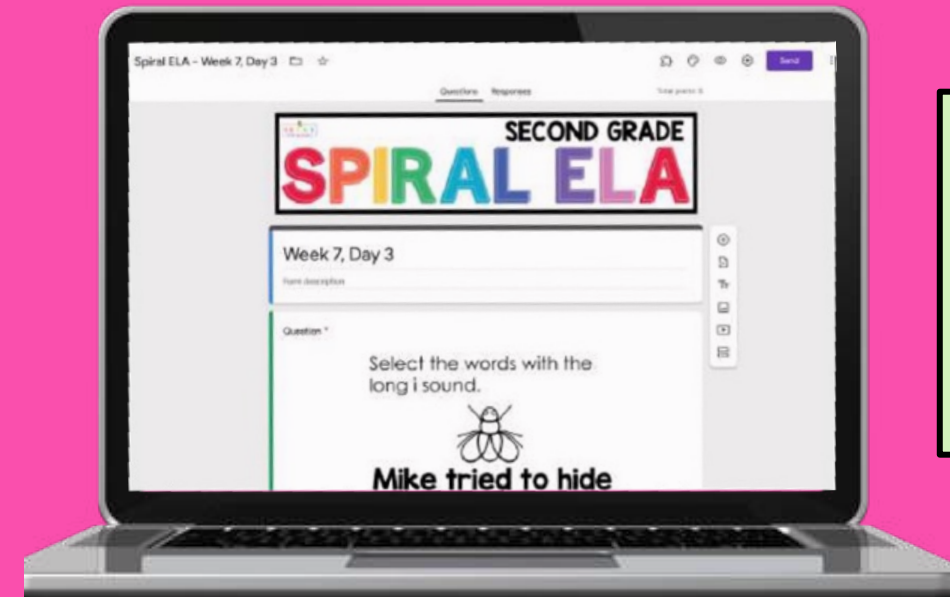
Spiral ELA - Week 7, Day 3

Send

Questions Responses

Total points: 0

SECOND GRADE

SPIRAL ELA

Week 7, Day 3

Form description

Question *

Select the words with the long i sound.

Mike tried to hide